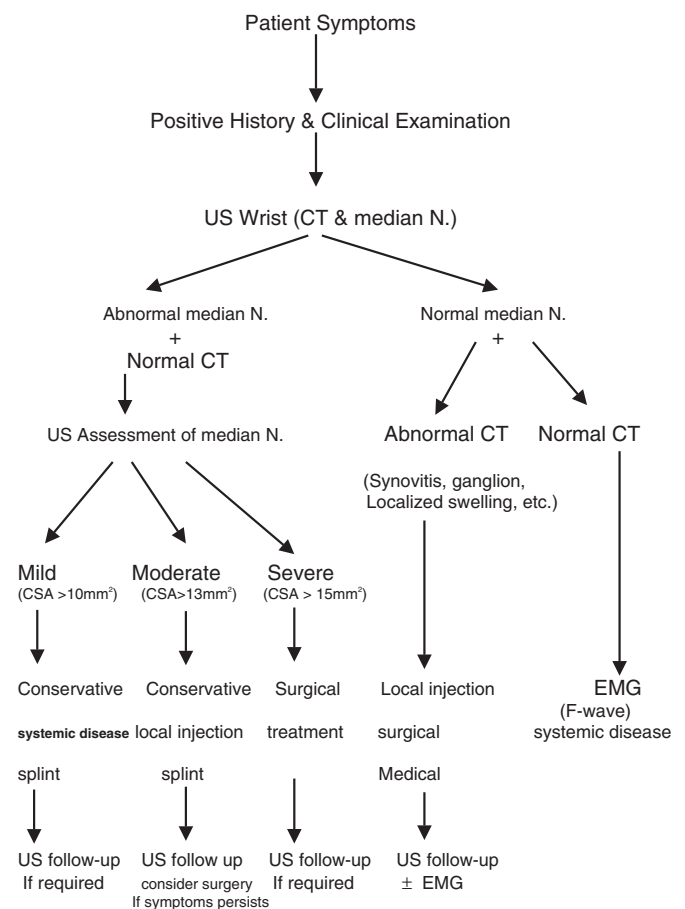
Patient Symptoms

Positive History & Clinical Examination

US Wrist (CT & median N.)

Abnormal median N.
+
Normal CT

US Assessment of median N.

Mild
(CSA >10mm$^2$)

Conservative
systemic disease
splint

US follow-up
If required

Moderate
(CSA>13mm$^2$)

Conservative
local injection
splint

US follow up
consider surgery
If symptoms persists

Severe
(CSA > 15mm$^2$)

Surgical
treatment

US follow-up
If required

Normal median N.
+

Abnormal CT

(Synovitis, ganglion, Localized swelling, etc.)

Local injection
surgical
Medical

US follow-up
$\pm$ EMG

Normal CT

EMG
(F-wave)
systemic disease